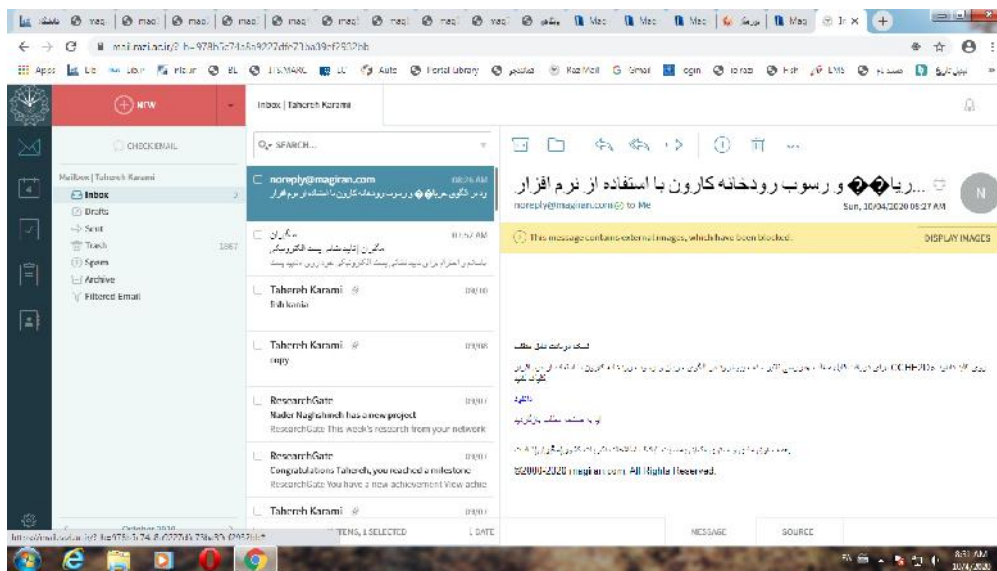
NEW

Inbox | Tahereh Karami

CHECK EMAIL

Mailbox | Tahereh Karami

Inbox 2

Drafts

Sent

Trash 1867

Spam

Archive

Filtered Email

SEARCH...

noreply@magiran.com 08:26 AM

ردیابی الگوی جریان و رسوب رودخانه کارون با استفاده از نرم افزار

ماگیران 10:57 AM

ماگیران | تائیدیه ثبت نام

Tahereh Karami 09/10

fish kamia

Tahereh Karami 09/08

copy

ResearchGate 09/07

Nader Naghshineh has a new project

ResearchGate This week's research from your network

ResearchGate 09/01

Congratulations Tahereh, you reached a milestone

ResearchGate You have a new achievement View achie

Tahereh Karami 09/01

ITEMS, 1 SELECTED

DATE

MESSAGE

SOURCE

ردیا�� و رسوب رودخانه کارون با استفاده از نرم افزار...

noreply@magiran.com to Me

Sun, 10/04/2020 08:27 AM

This message contains external images, which have been blocked.

DISPLAY IMAGES

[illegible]

©2000-2020 magiran.com. All Rights Reserved.

October 2020

8:51 AM
10/4/2020